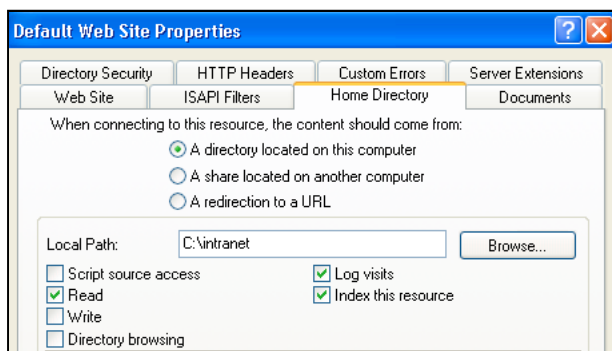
Default Web Site Properties

?

Directory Security | HTTP Headers | Custom Errors | Server Extensions
Web Site | ISAPI Filters | Home Directory | Documents

When connecting to this resource, the content should come from:

A directory located on this computer

A share located on another computer

A redirection to a URL

Local Path: C:\intranet Browse...

Script source access

Read

Write

Directory browsing

Log visits

Index this resource